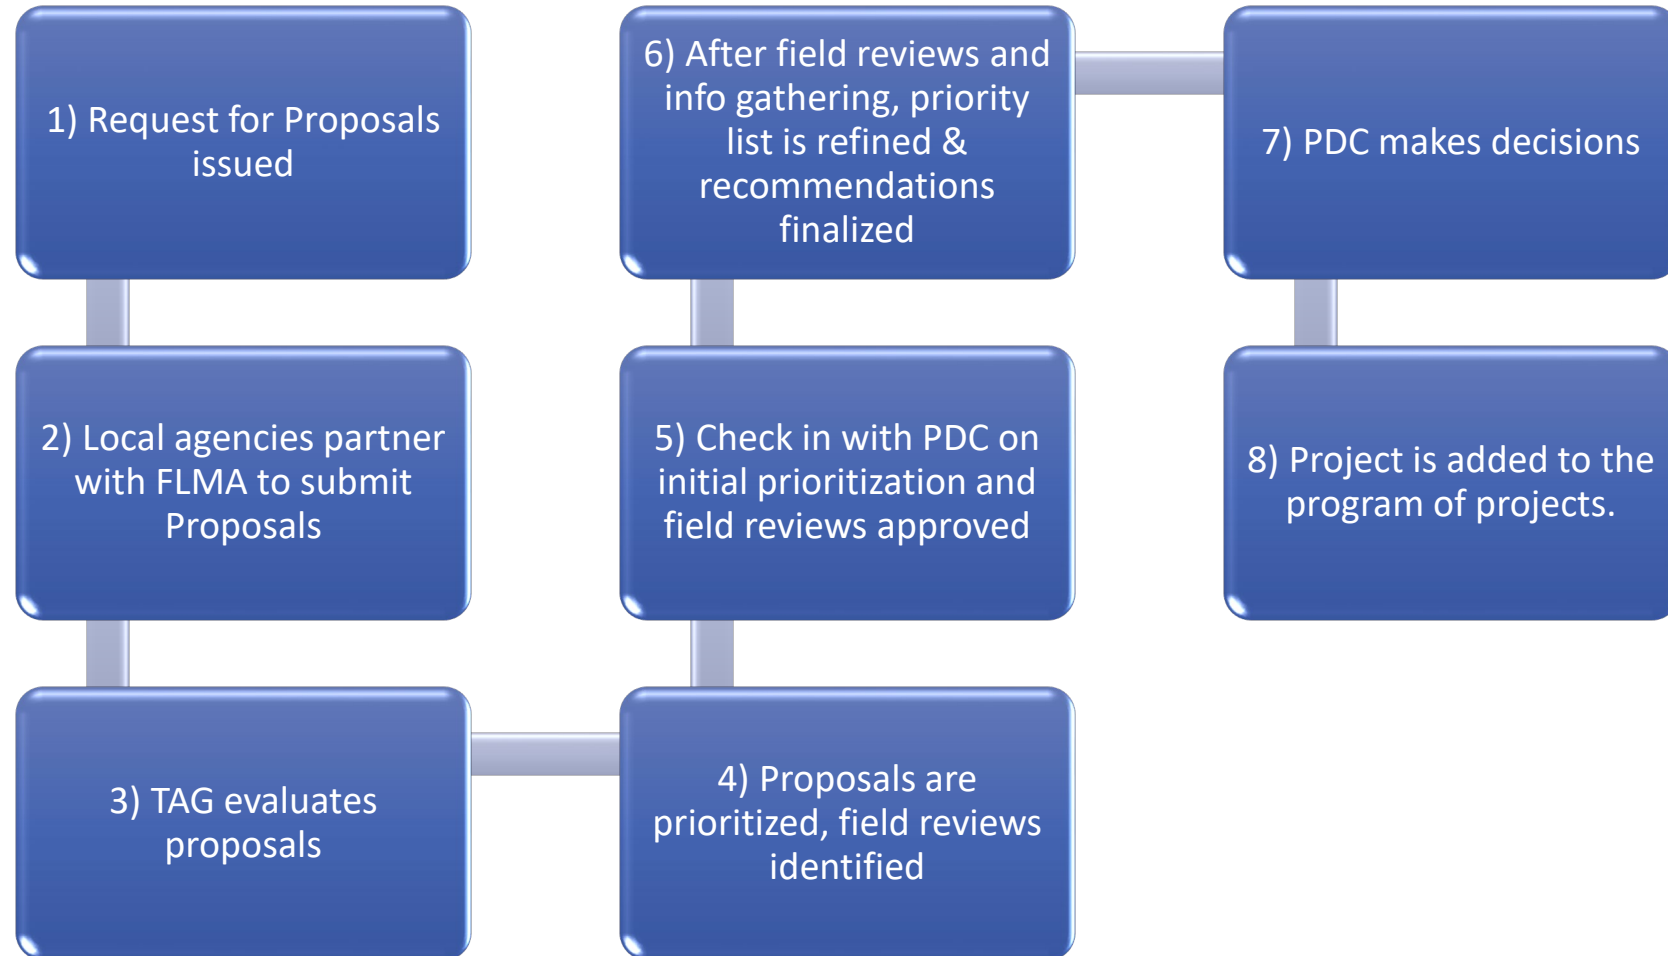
1) Request for Proposals issued

2) Local agencies partner with FLMA to submit Proposals

3) TAG evaluates proposals

4) Proposals are prioritized, field reviews identified

5) Check in with PDC on initial prioritization and field reviews approved

6) After field reviews and info gathering, priority list is refined & recommendations finalized

7) PDC makes decisions

8) Project is added to the program of projects.